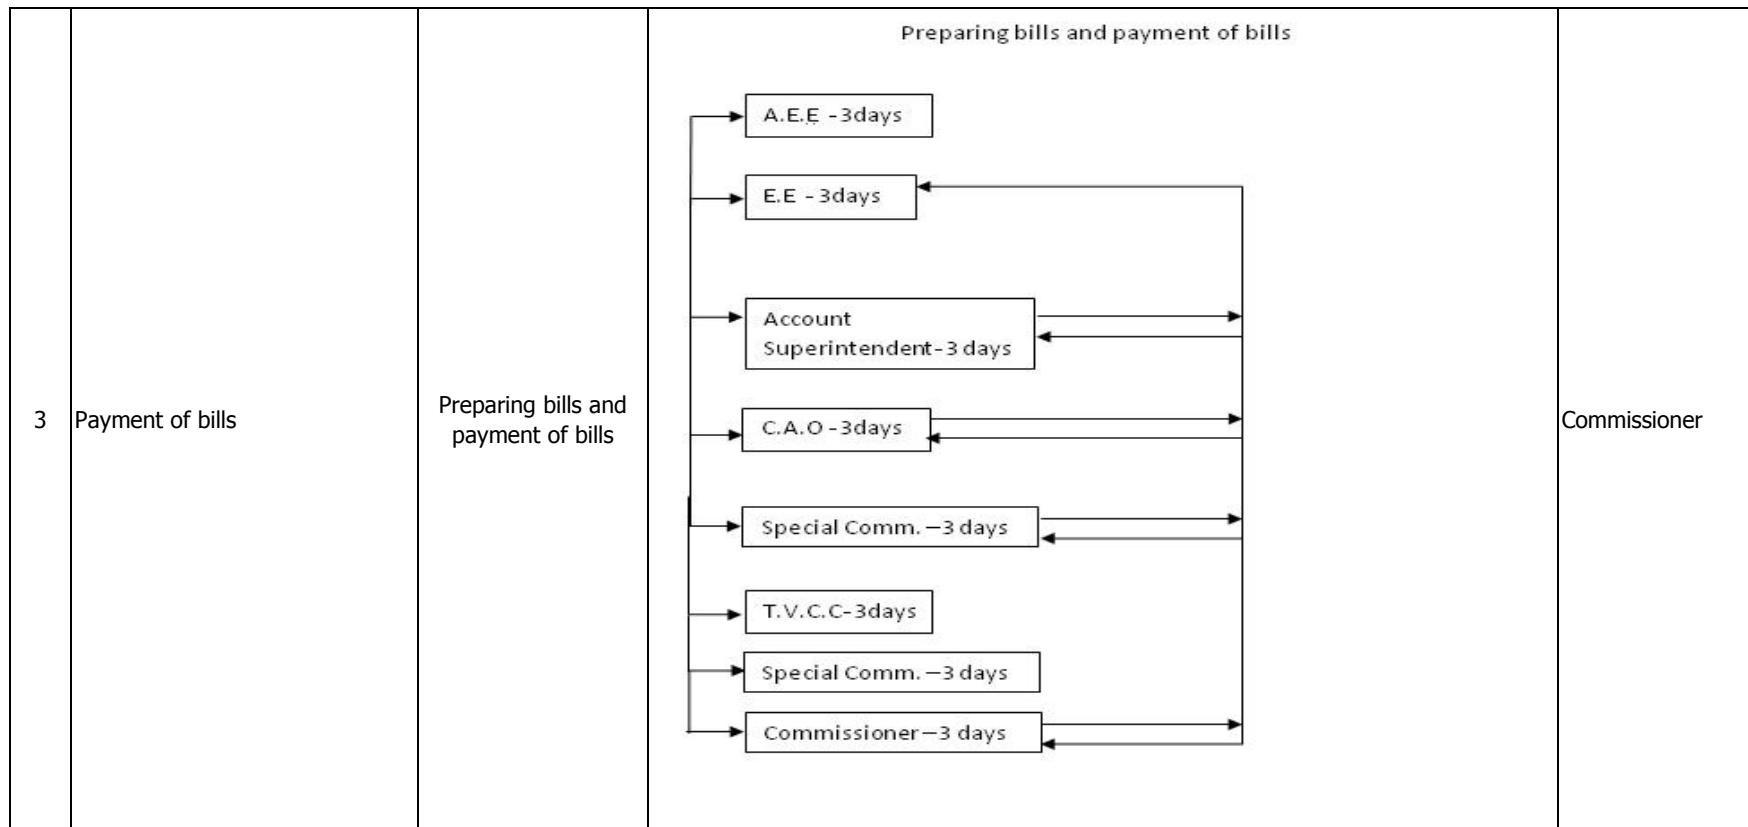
| 3 | Payment of bills | Preparing bills and payment of bills | Preparing bills and payment of bills<br>A.E.E -3days<br>E.E - 3days<br>Account Superintendent-3 days<br>C.A.O -3days<br>Special Comm. –3 days<br>T.V.C.C-3days<br>Special Comm. –3 days<br>Commissioner–3 days | Commissioner |
|---|---|---|---|---|